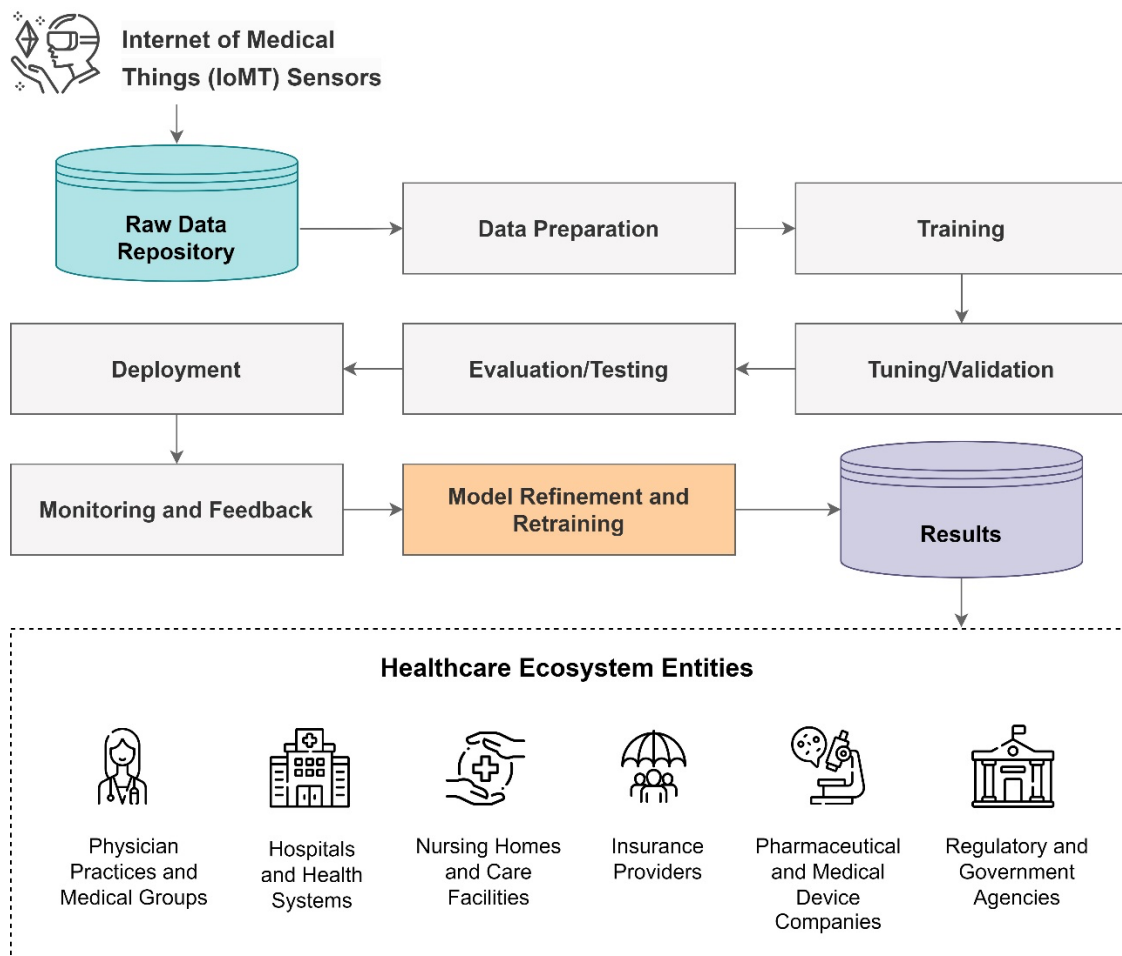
Internet of Medical Things (IoMT) Sensors

Raw Data Repository

Data Preparation

Training

Deployment

Evaluation/Testing

Tuning/Validation

Monitoring and Feedback

Model Refinement and Retraining

Results

Healthcare Ecosystem Entities

Physician Practices and Medical Groups

Hospitals and Health Systems

Nursing Homes and Care Facilities

Insurance Providers

Pharmaceutical and Medical Device Companies

Regulatory and Government Agencies